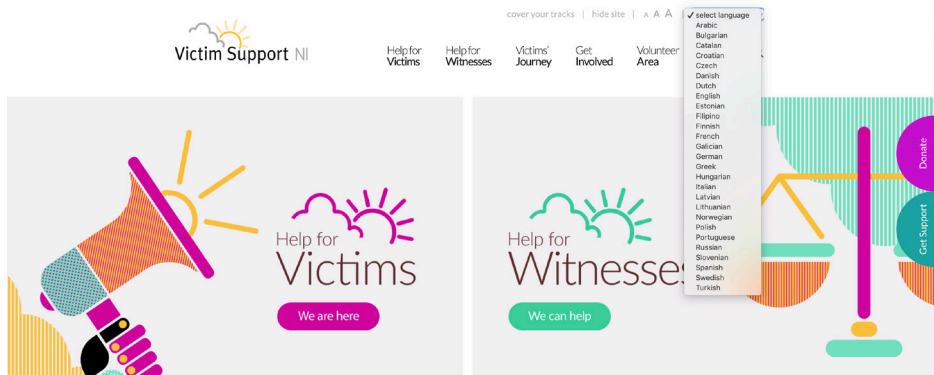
cover your tracks | hide site | A A A

✓ select language
Arabic
Bulgarian
Catalan
Croatian
Czech
Danish
Dutch
English
Estonian
Filipino
Finnish
French
Galician
German
Greek
Hungarian
Italian
Latvian
Lithuanian
Norwegian
Polish
Portuguese
Russian
Slovenian
Spanish
Swedish
Turkish

Victim Support NI

Help for Victims
Help for Witnesses
Victims' Journey
Get Involved
Volunteer Area

Donate
Get Support

Help for Victims
We are here

Help for Witnesses
We can help